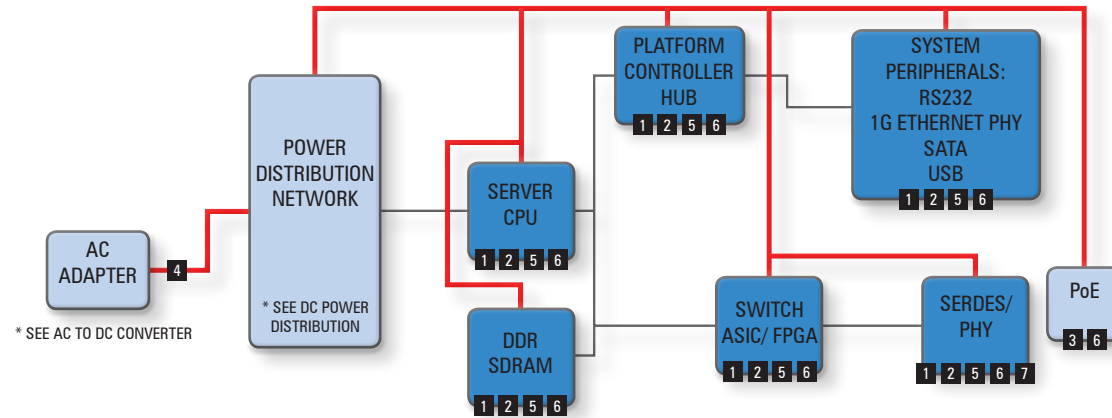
AC ADAPTER

4

* SEE AC TO DC CONVERTER

POWER DISTRIBUTION NETWORK

* SEE DC POWER DISTRIBUTION

SERVER CPU

1 2 5 6

DDR SDRAM

1 2 5 6

PLATFORM CONTROLLER HUB

1 2 5 6

SYSTEM PERIPHERALS:
RS232
1G ETHERNET PHY
SATA
USB

1 2 5 6

SWITCH ASIC/ FPGA

1 2 5 6

SERDES/ PHY

1 2 5 6 7

PoE

3 6